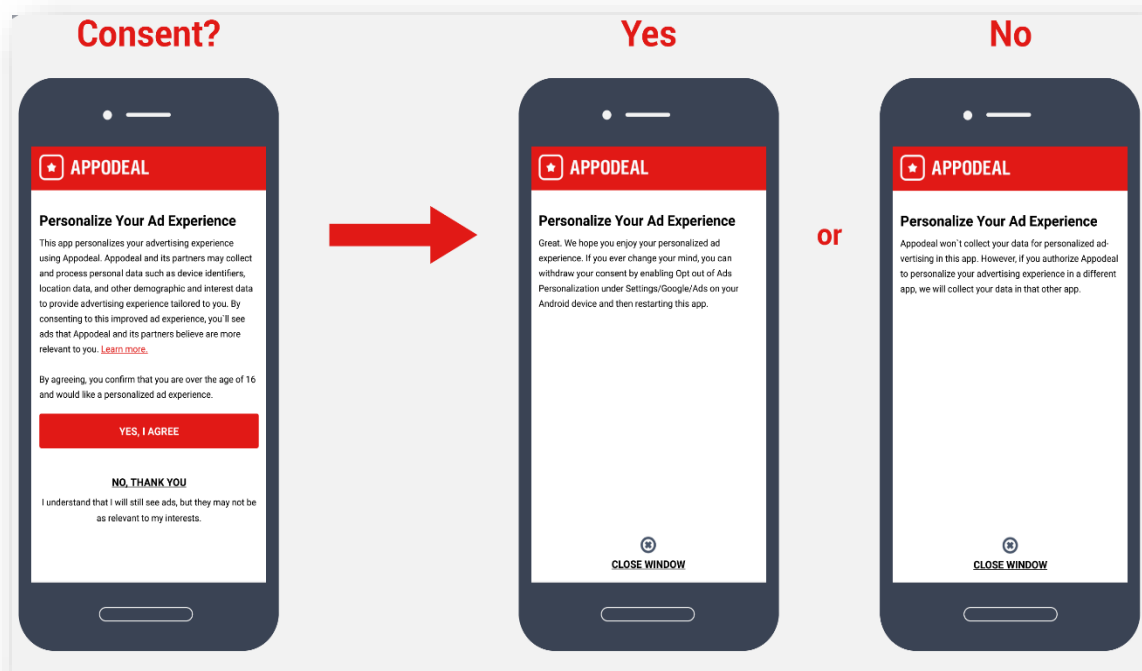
Consent?

APPODEAL

Personalize Your Ad Experience

This app personalizes your advertising experience using Appodeal. Appodeal and its partners may collect and process personal data such as device identifiers, location data, and other demographic and interest data to provide advertising experience tailored to you. By consenting to this improved ad experience, you`ll see ads that Appodeal and its partners believe are more relevant to you. Learn more.

By agreeing, you confirm that you are over the age of 16 and would like a personalized ad experience.

YES, I AGREE

NO, THANK YOU

I understand that I will still see ads, but they may not be as relevant to my interests.

Yes

APPODEAL

Personalize Your Ad Experience

Great. We hope you enjoy your personalized ad experience. If you ever change your mind, you can withdraw your consent by enabling Opt out of Ads Personalization under Settings/Google/Ads on your Android device and then restarting this app.

CLOSE WINDOW

or

No

APPODEAL

Personalize Your Ad Experience

Appodeal won`t collect your data for personalized advertising in this app. However, if you authorize Appodeal to personalize your advertising experience in a different app, we will collect your data in that other app.

CLOSE WINDOW